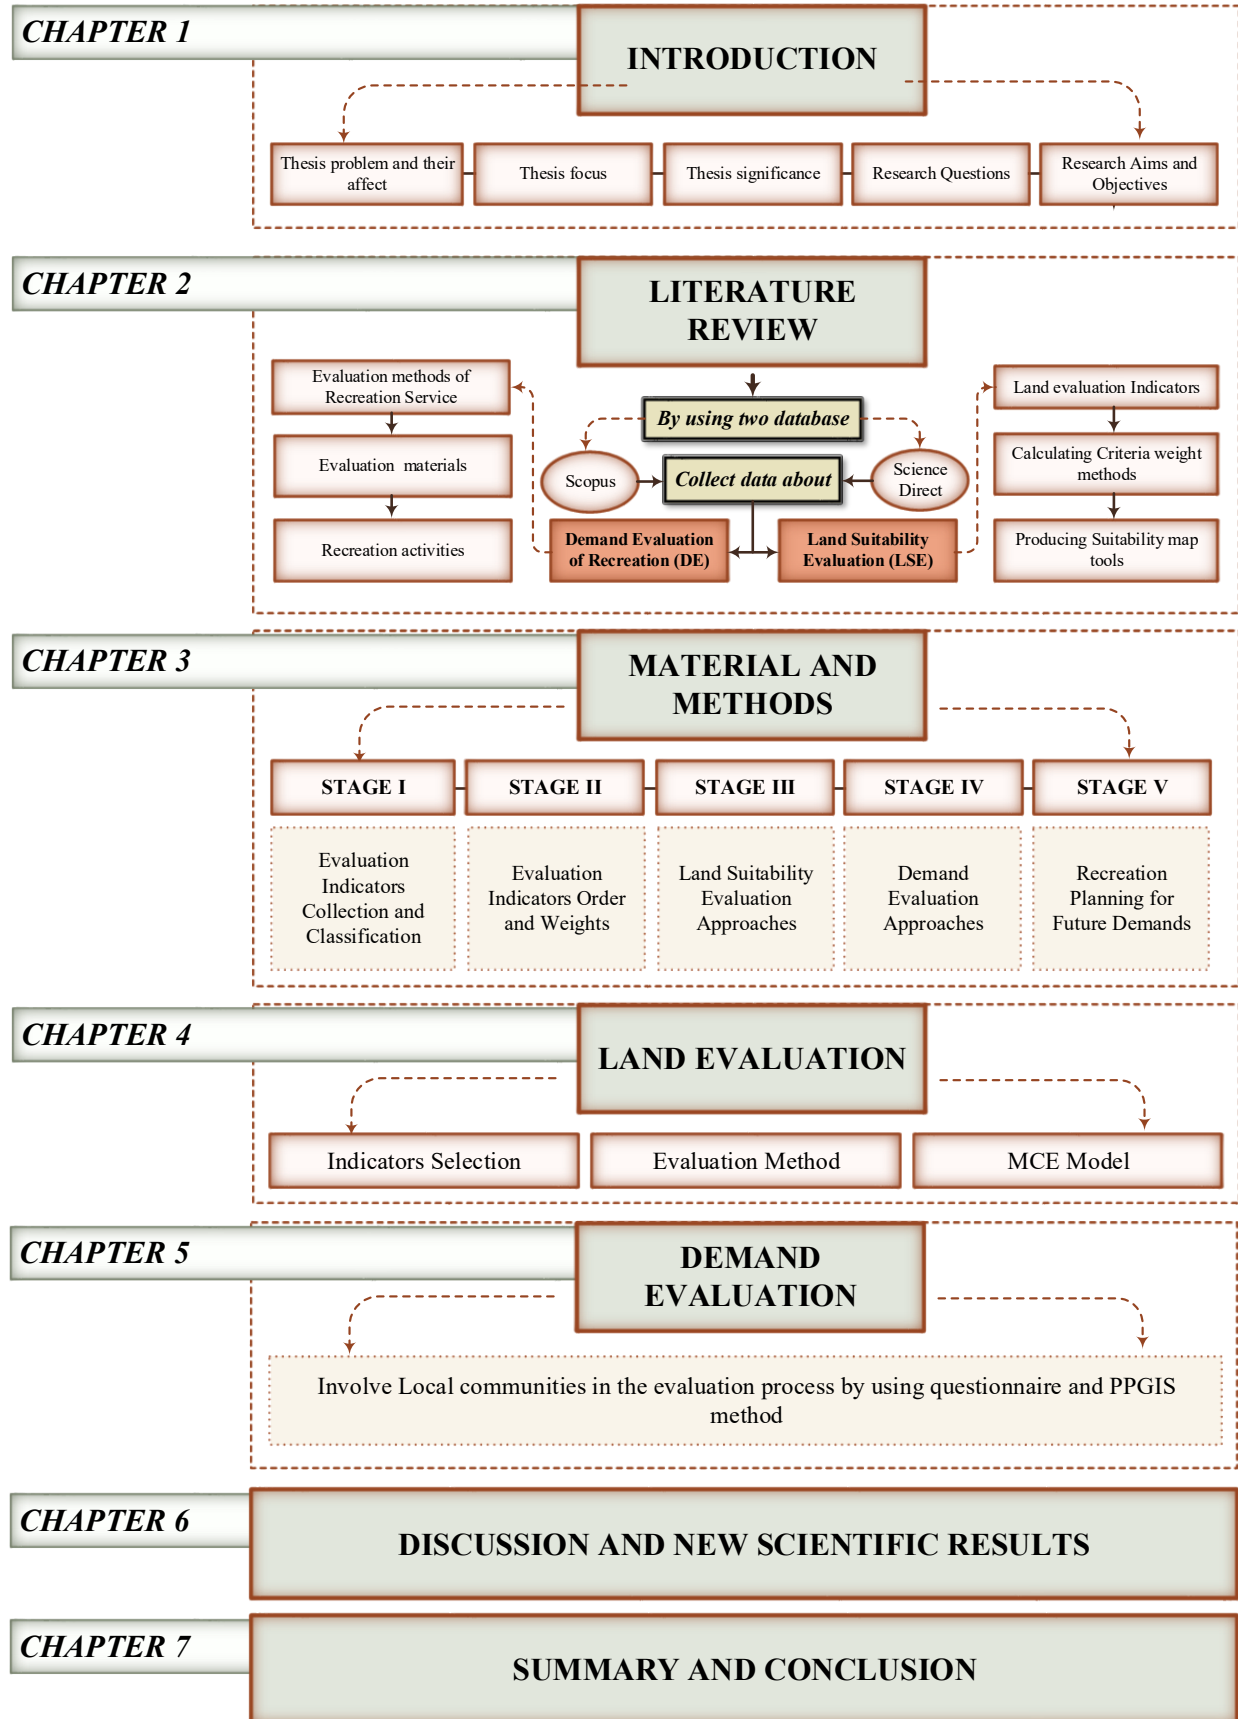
CHAPTER 1

INTRODUCTION

Thesis problem and their affect

Thesis focus

Thesis significance

Research Questions

Research Aims and Objectives

CHAPTER 2

LITERATURE REVIEW

Evaluation methods of Recreation Service

Evaluation materials

Recreation activities

By using two database

Scopus

Collect data about

Science Direct

Demand Evaluation of Recreation (DE)

Land Suitability Evaluation (LSE)

Land evaluation Indicators

Calculating Criteria weight methods

Producing Suitability map tools

CHAPTER 3

MATERIAL AND METHODS

STAGE I

STAGE II

STAGE III

STAGE IV

STAGE V

Evaluation Indicators Collection and Classification

Evaluation Indicators Order and Weights

Land Suitability Evaluation Approaches

Demand Evaluation Approaches

Recreation Planning for Future Demands

CHAPTER 4

LAND EVALUATION

Indicators Selection

Evaluation Method

MCE Model

CHAPTER 5

DEMAND EVALUATION

Involve Local communities in the evaluation process by using questionnaire and PPGIS method

CHAPTER 6

DISCUSSION AND NEW SCIENTIFIC RESULTS

CHAPTER 7

SUMMARY AND CONCLUSION